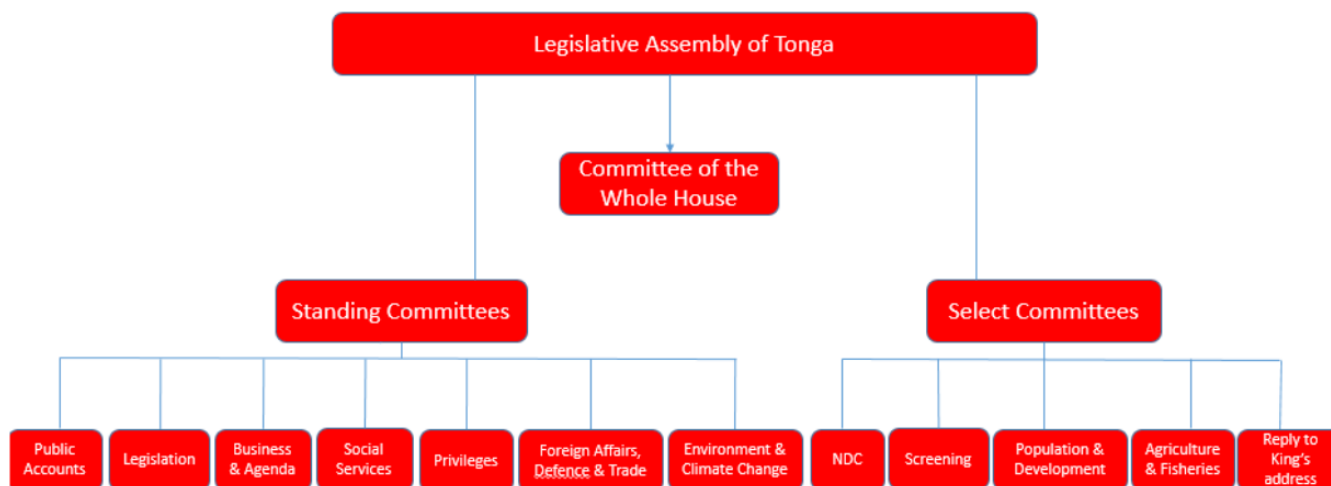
Legislative Assembly of Tonga

Committee of the Whole House

Standing Committees

Select Committees

Public Accounts

Legislation

Business & Agenda

Social Services

Privileges

Foreign Affairs, Defence & Trade

Environment & Climate Change

NDC

Screening

Population & Development

Agriculture & Fisheries

Reply to King's address